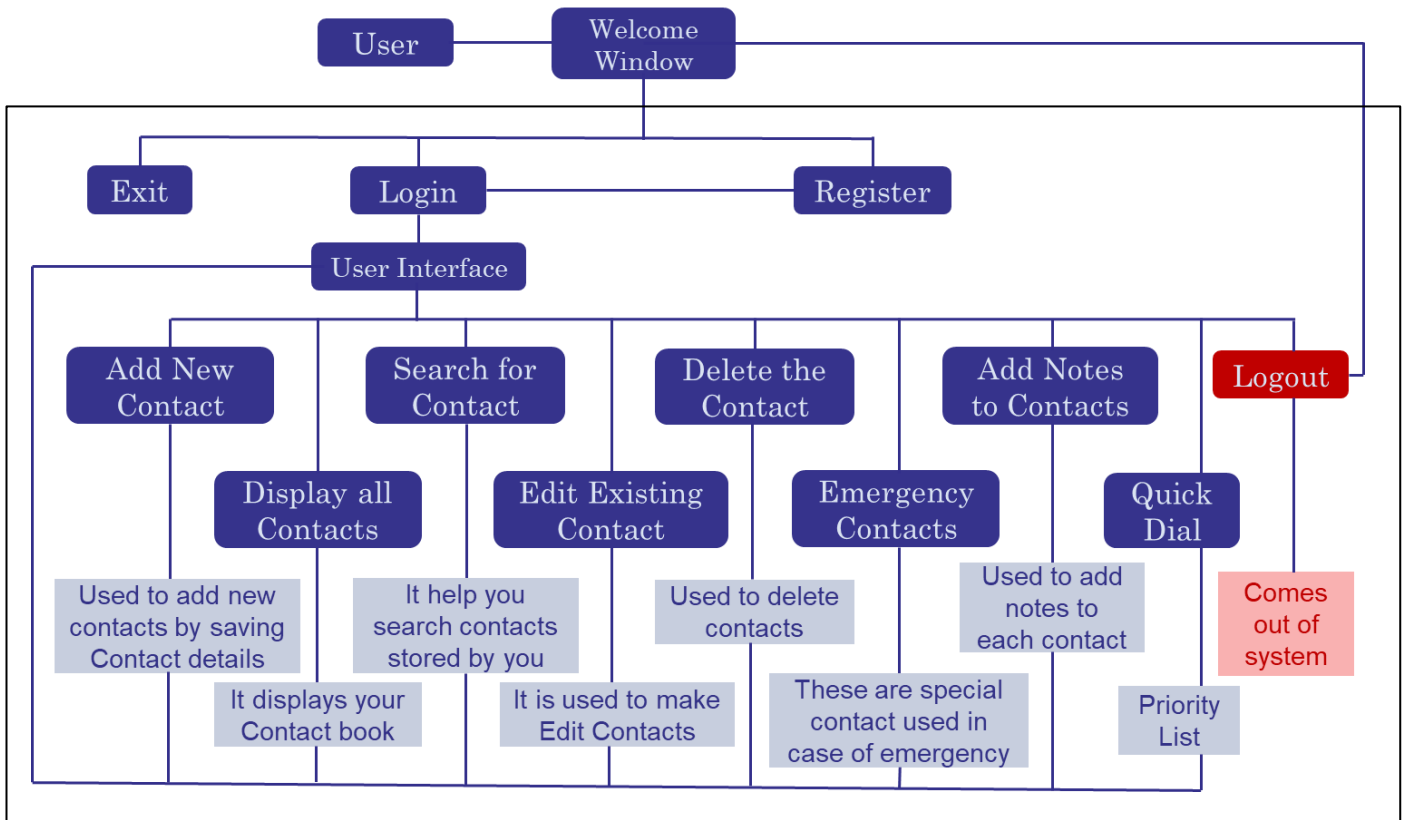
User

Welcome Window

Exit

Login

Register

User Interface

Add New Contact

Search for Contact

Delete the Contact

Add Notes to Contacts

Logout

Display all Contacts

Edit Existing Contact

Emergency Contacts

Quick Dial

Used to add new contacts by saving Contact details

It help you search contacts stored by you

Used to delete contacts

Used to add notes to each contact

Comes out of system

It displays your Contact book

It is used to make Edit Contacts

These are special contact used in case of emergency

Priority List